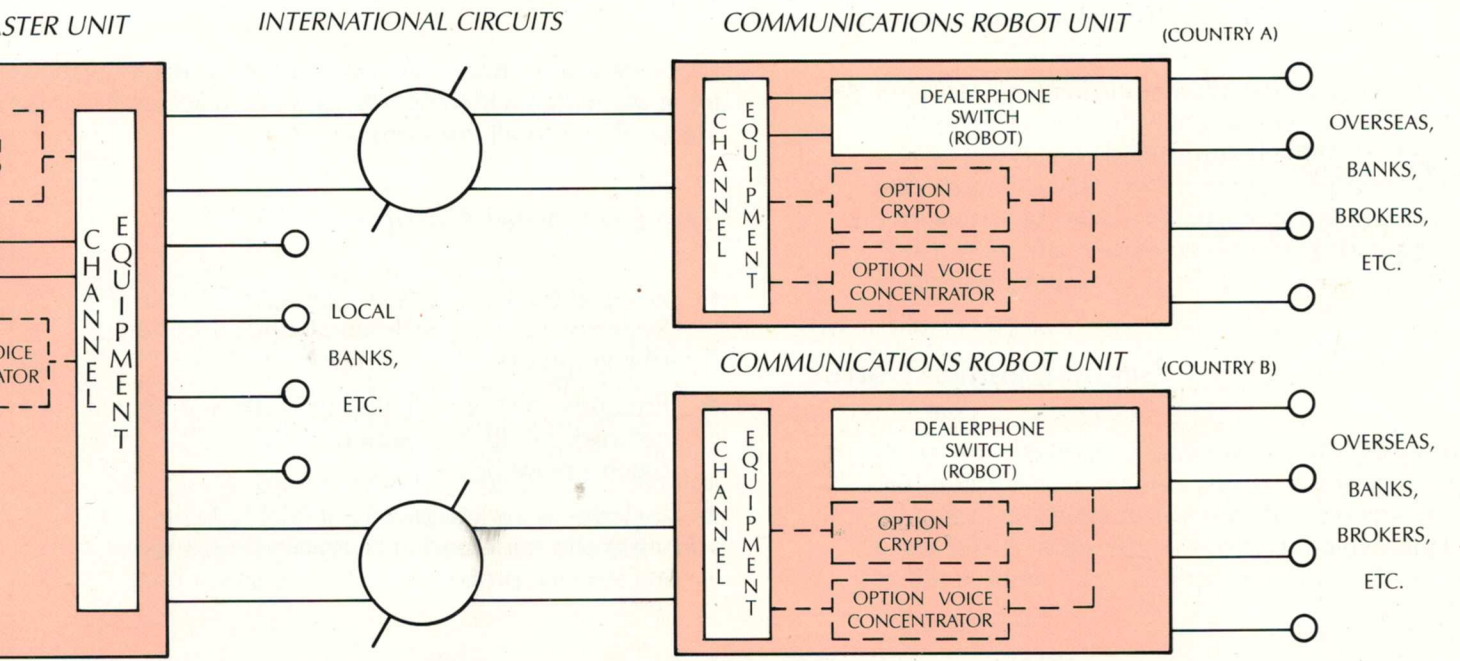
STER UNIT

INTERNATIONAL CIRCUITS

COMMUNICATIONS ROBOT UNIT

(COUNTRY A)

CHANNEL EQUIPMENT

DICE
ATOR

LOCAL
BANKS,
ETC.

CHANNEL EQUIPMENT

DEALERPHONE SWITCH (ROBOT)

OPTION CRYPTO

OPTION VOICE CONCENTRATOR

OVERSEAS,
BANKS,
BROKERS,
ETC.

COMMUNICATIONS ROBOT UNIT

(COUNTRY B)

CHANNEL EQUIPMENT

DEALERPHONE SWITCH (ROBOT)

OPTION CRYPTO

OPTION VOICE CONCENTRATOR

OVERSEAS,
BANKS,
BROKERS,
ETC.